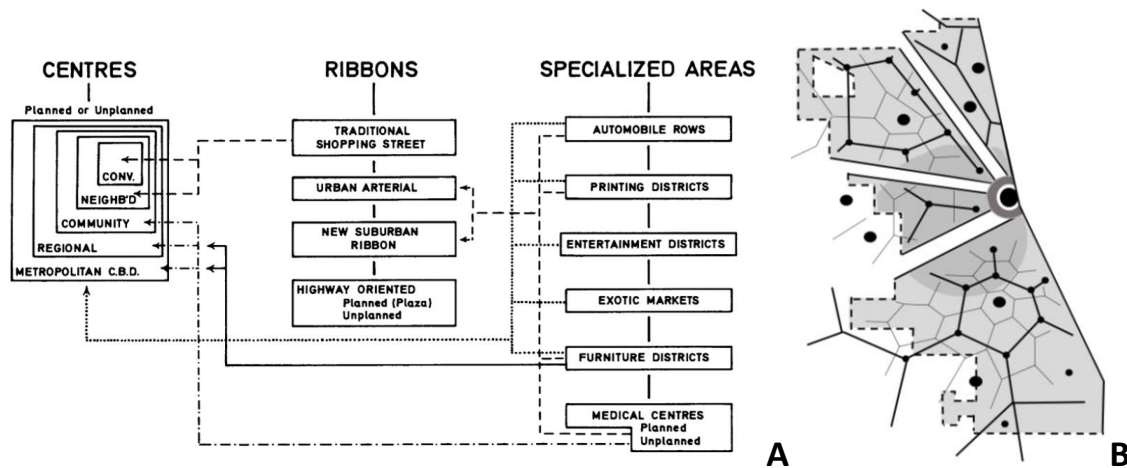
CENTRES
Planned or Unplanned
CONV.
NEIGHB'D
COMMUNITY
REGIONAL
METROPOLITAN C.B.D.

RIBBONS
TRADITIONAL SHOPPING STREET
URBAN ARTERIAL
NEW SUBURBAN RIBBON
HIGHWAY ORIENTED
Planned (Plaza)
Unplanned

SPECIALIZED AREAS
AUTOMOBILE ROWS
PRINTING DISTRICTS
ENTERTAINMENT DISTRICTS
EXOTIC MARKETS
FURNITURE DISTRICTS
MEDICAL CENTRES
Planned
Unplanned

A

B